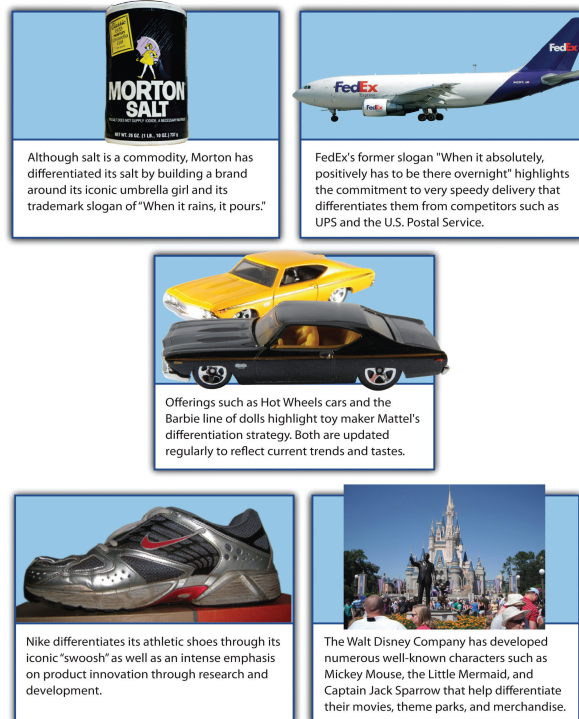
MORTON SALT

NET WT. 26 OZ. (1 LB., 10 OZ.) 737 g

Although salt is a commodity, Morton has differentiated its salt by building a brand around its iconic umbrella girl and its trademark slogan of "When it rains, it pours."

FedEx

FedEx

FedEx's former slogan "When it absolutely, positively has to be there overnight" highlights the commitment to very speedy delivery that differentiates them from competitors such as UPS and the U.S. Postal Service.

Offerings such as Hot Wheels cars and the Barbie line of dolls highlight toy maker Mattel's differentiation strategy. Both are updated regularly to reflect current trends and tastes.

Nike differentiates its athletic shoes through its iconic "swoosh" as well as an intense emphasis on product innovation through research and development.

The Walt Disney Company has developed numerous well-known characters such as Mickey Mouse, the Little Mermaid, and Captain Jack Sparrow that help differentiate their movies, theme parks, and merchandise.